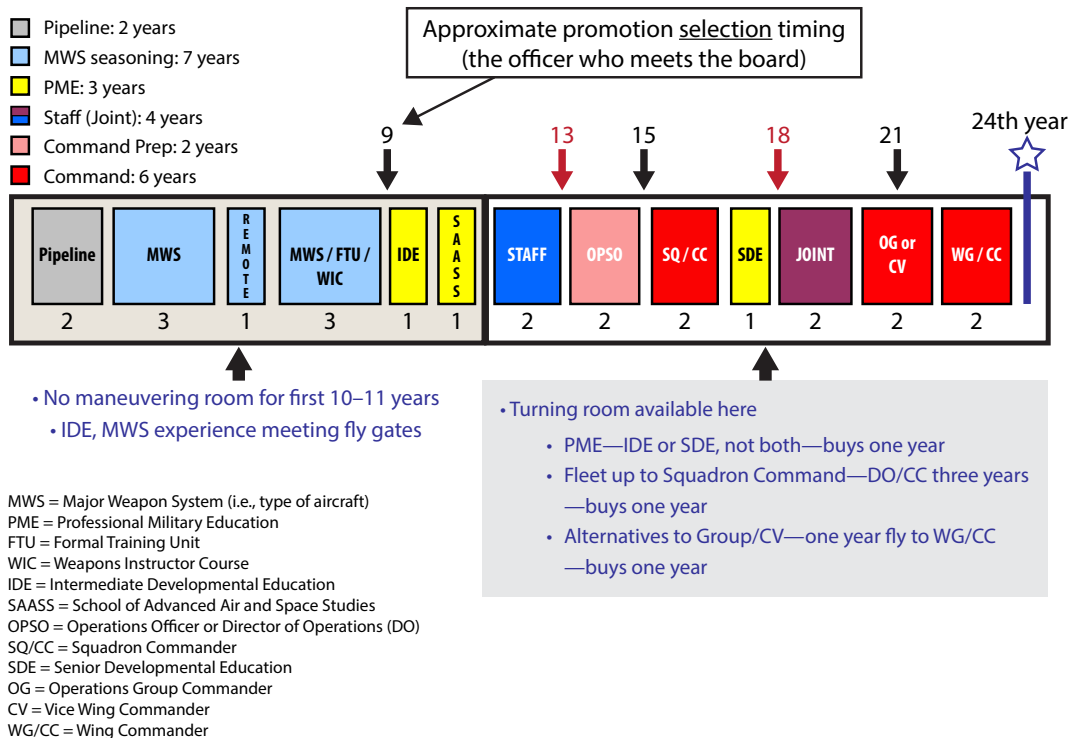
Pipeline: 2 years
MWS seasoning: 7 years
PME: 3 years
Staff (Joint): 4 years
Command Prep: 2 years
Command: 6 years

Approximate promotion selection timing (the officer who meets the board)

9
13
15
18
21
24th year

Pipeline
MWS
REMOTE
MWS / FTU / WIC
IDE
SAASS
STAFF
OPSO
SQ / CC
SDE
JOINT
OG or CV
WG / CC

2 3 1 3 1 1 2 2 2 1 2 2 2

• No maneuvering room for first 10–11 years
• IDE, MWS experience meeting fly gates

• Turning room available here
• PME—IDE or SDE, not both—buys one year
• Fleet up to Squadron Command—DO/CC three years —buys one year
• Alternatives to Group/CV—one year fly to WG/CC —buys one year

MWS = Major Weapon System (i.e., type of aircraft)
PME = Professional Military Education
FTU = Formal Training Unit
WIC = Weapons Instructor Course
IDE = Intermediate Developmental Education
SAASS = School of Advanced Air and Space Studies
OPSO = Operations Officer or Director of Operations (DO)
SQ/CC = Squadron Commander
SDE = Senior Developmental Education
OG = Operations Group Commander
CV = Vice Wing Commander
WG/CC = Wing Commander